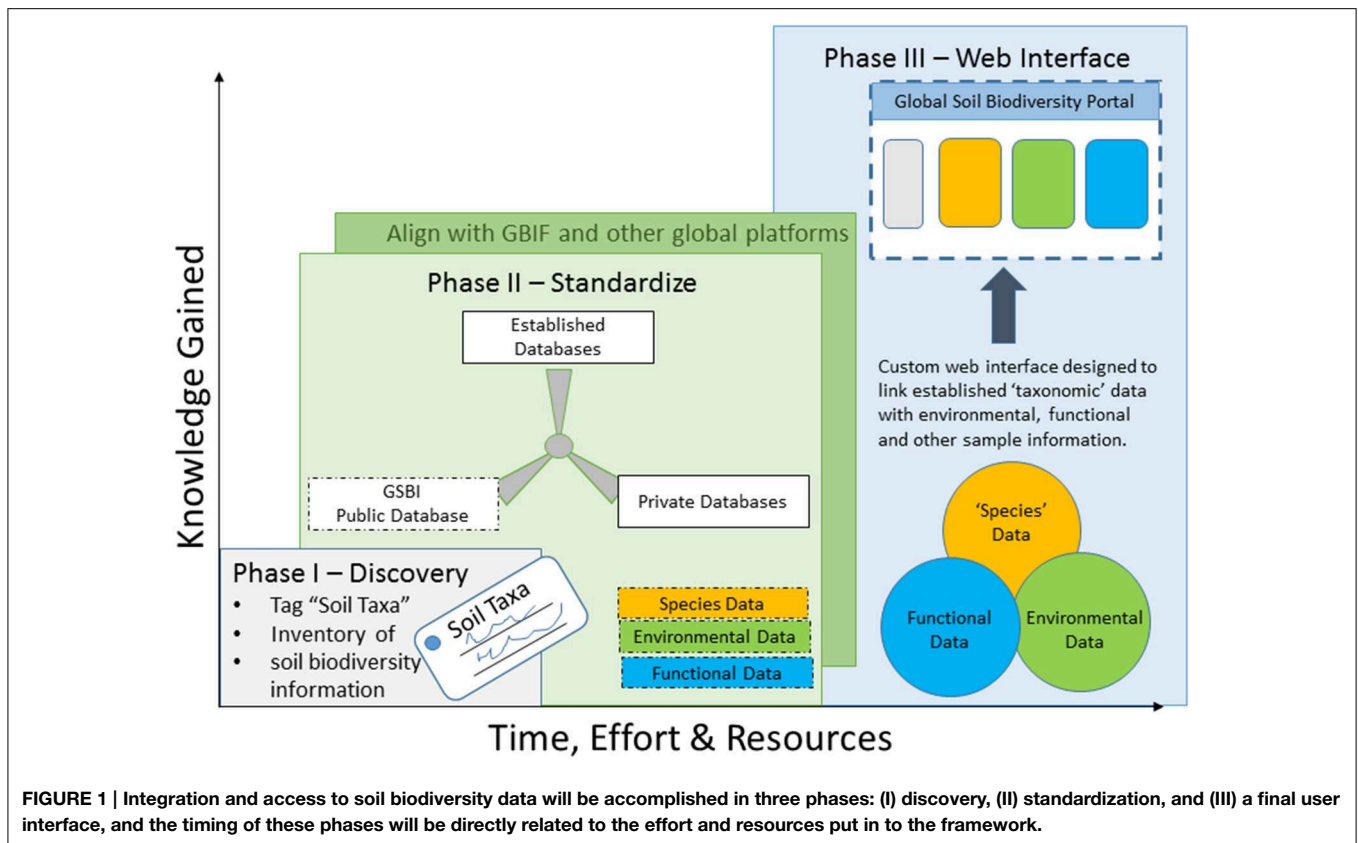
Phase III – Web Interface

Global Soil Biodiversity Portal

Align with GBIF and other global platforms

Phase II – Standardize

Established Databases

GSBI Public Database

Private Databases

Custom web interface designed to link established 'taxonomic' data with environmental, functional and other sample information.

'Species' Data

Functional Data

Environmental Data

Knowledge Gained

Phase I – Discovery

- Tag "Soil Taxa"
- Inventory of
- soil biodiversity information

Soil Taxa

Species Data

Environmental Data

Functional Data

Time, Effort & Resources

FIGURE 1 | Integration and access to soil biodiversity data will be accomplished in three phases: (I) discovery, (II) standardization, and (III) a final user interface, and the timing of these phases will be directly related to the effort and resources put in to the framework.